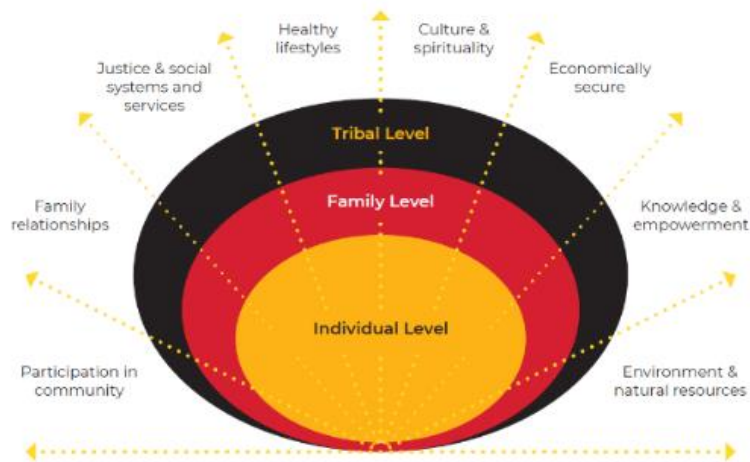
Healthy lifestyles

Culture & spirituality

Justice & social systems and services

Economically secure

Tribal Level

Family Level

Family relationships

Knowledge & empowerment

Individual Level

Participation in community

Environment & natural resources